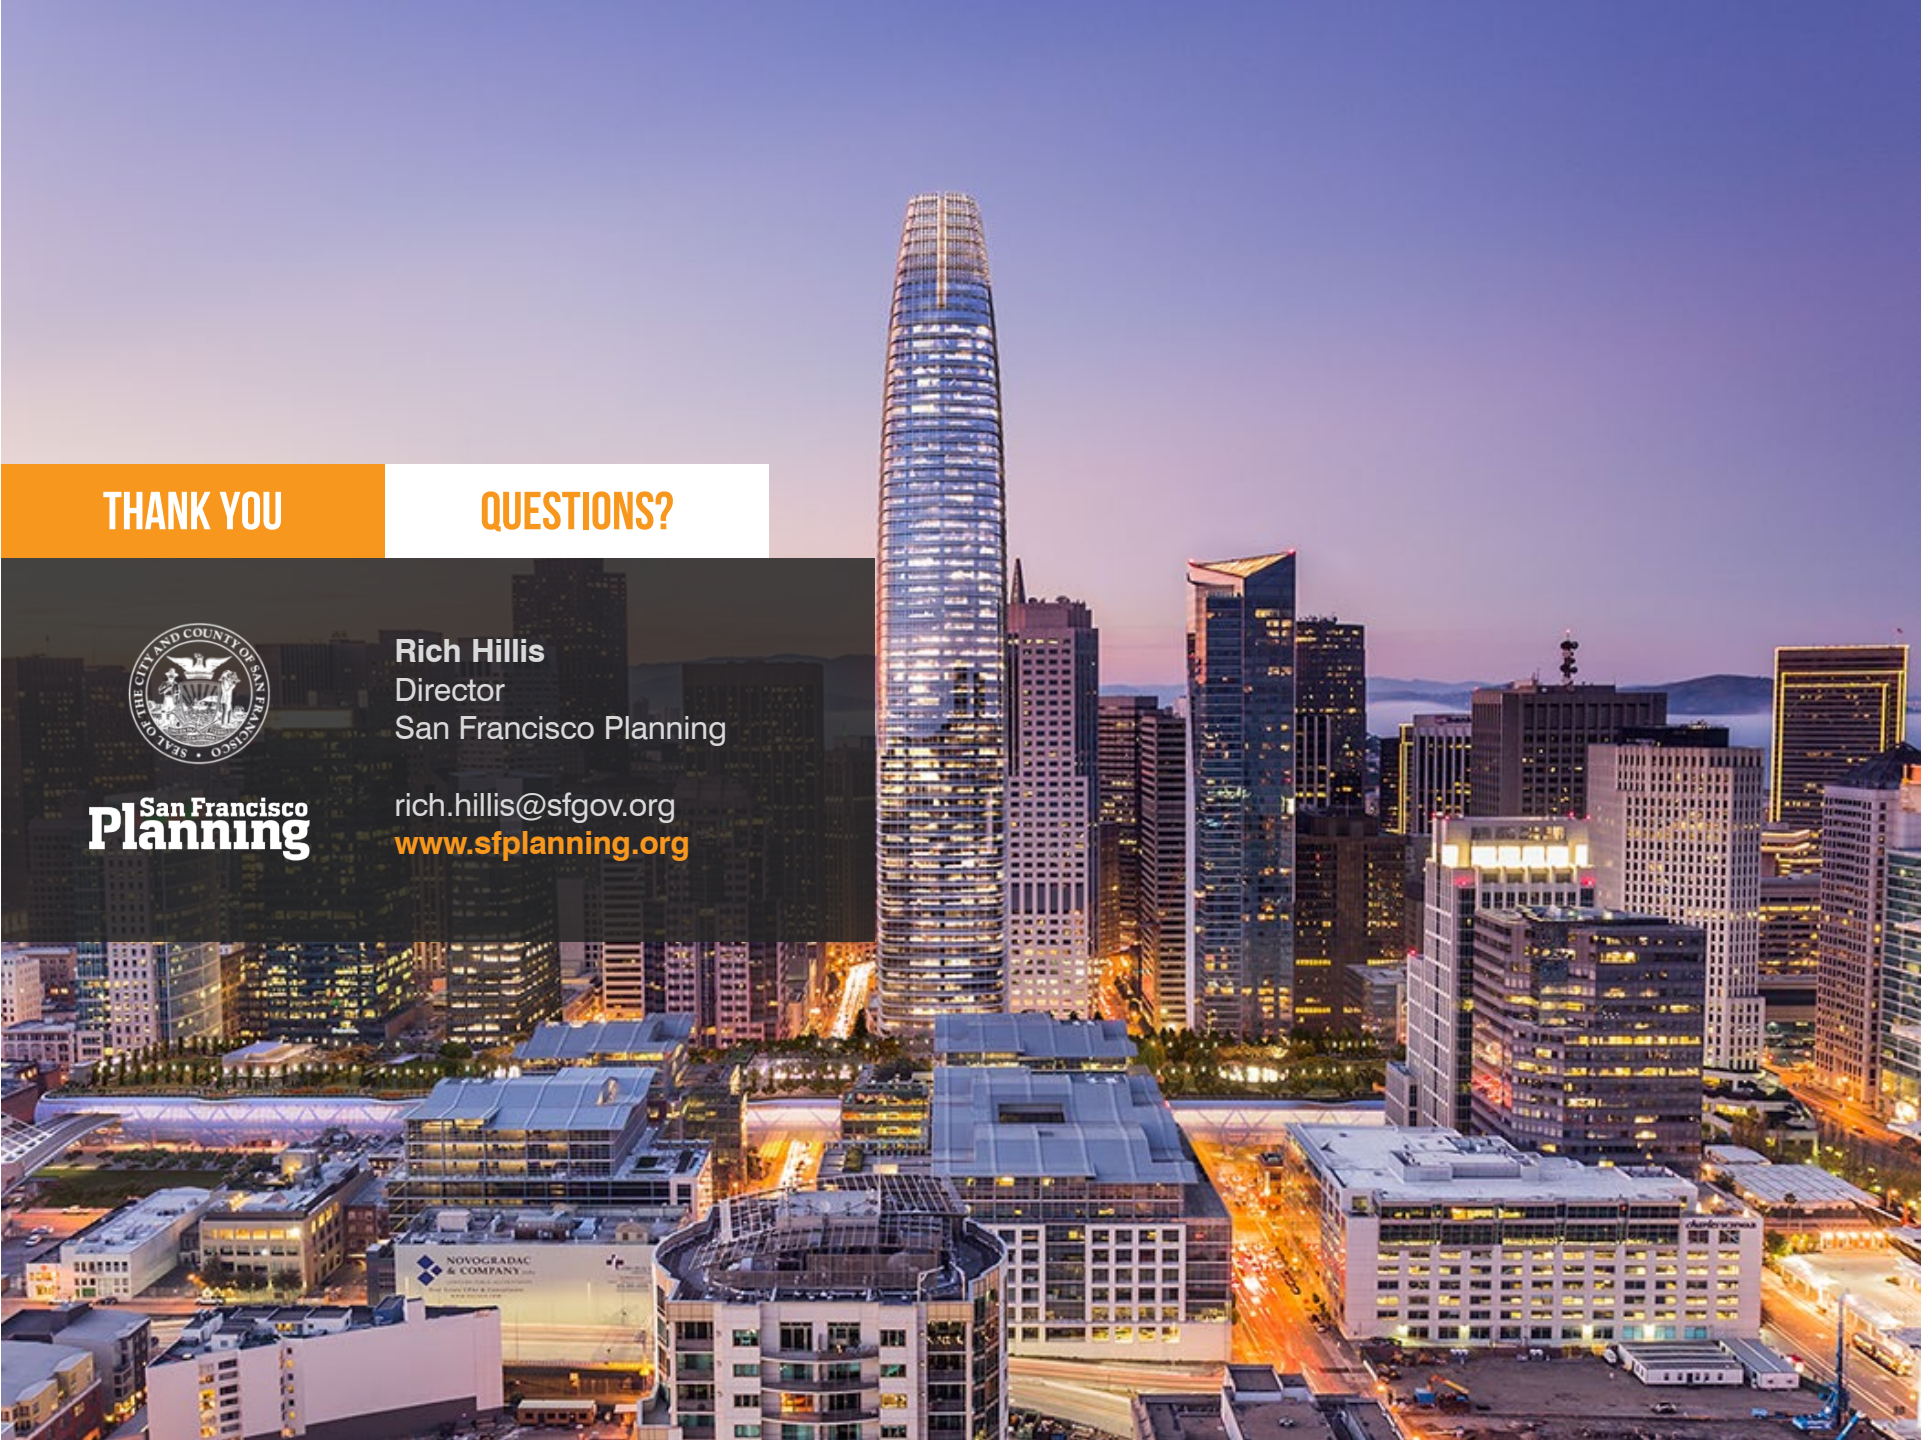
THANK YOU

QUESTIONS?

SEAL OF THE CITY AND COUNTY OF SAN FRANCISCO

San Francisco Planning

Rich Hillis
Director
San Francisco Planning

rich.hillis@sfgov.org
www.sfplanning.org

NOVOGRADAC & COMPANY